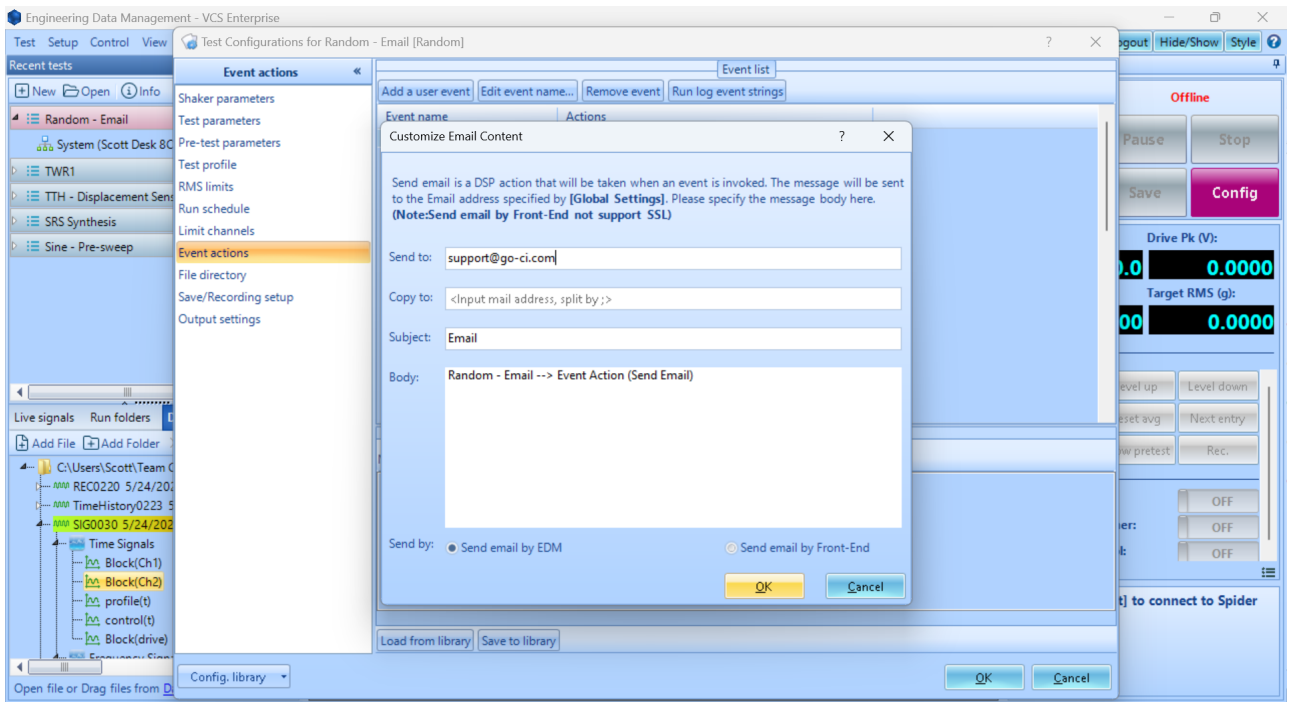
Engineering Data Management - VCS Enterprise

Test Setup Control View

Test Configurations for Random - Email [Random]

?

Logout Hide/Show Style

Recent tests

New Open Info

Random - Email

System (Scott Desk 8C

TWR1

TTH - Displacement Sens

SRS Synthesis

Sine - Pre-sweep

Live signals Run folders

Add File Add Folder

C:\Users\Scott\Team C

REC0220 5/24/202

TimeHistory0223 5

SIG0030 5/24/202

Time Signals

Block(Ch1)

Block(Ch2)

profile(t)

control(t)

Block(drive)

Frequency Signa

Open file or Drag files from D

Event actions

Shaker parameters

Test parameters

Pre-test parameters

Test profile

RMS limits

Run schedule

Limit channels

Event actions

File directory

Save/Recording setup

Output settings

Config. library

Event list

Add a user event Edit event name... Remove event Run log event strings

Event name Actions

Load from library Save to library

OK Cancel

Offline

Pause Stop

Save Config

Drive Pk (V):

.0 0.0000

Target RMS (g):

00 0.0000

evel up Level down

eset avg Next entry

w pretest Rec.

OFF

er: OFF

l: OFF

t] to connect to Spider

Customize Email Content

?

Send email is a DSP action that will be taken when an event is invoked. The message will be sent to the Email address specified by [Global Settings]. Please specify the message body here. (Note:Send email by Front-End not support SSL)

Send to: support@go-ci.com

Copy to: <Input mail address, split by ;>

Subject: Email

Body: Random - Email --> Event Action (Send Email)

Send by: Send email by EDM Send email by Front-End

OK Cancel